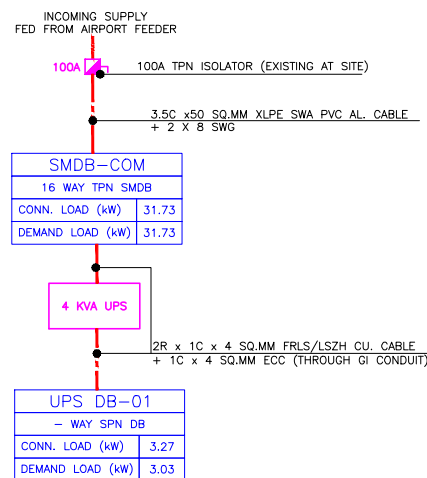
INCOMING SUPPLY
FED FROM AIRPORT FEEDER

100A

100A TPN ISOLATOR (EXISTING AT SITE)

3.5C x50 SQ.MM XLPE SWA PVC AL. CABLE
+ 2 X 8 SWG

SMDB-COM

16 WAY TPN SMDB

| CONN. LOAD (kW) | 31.73 |
|---|---|
| DEMAND LOAD (kW) | 31.73 |

4 KVA UPS

2R x 1C x 4 SQ.MM FRLS/LSZH CU. CABLE
+ 1C x 4 SQ.MM ECC (THROUGH GI CONDUIT)

UPS DB-01

- WAY SPN DB

| CONN. LOAD (kW) | 3.27 |
|---|---|
| DEMAND LOAD (kW) | 3.03 |